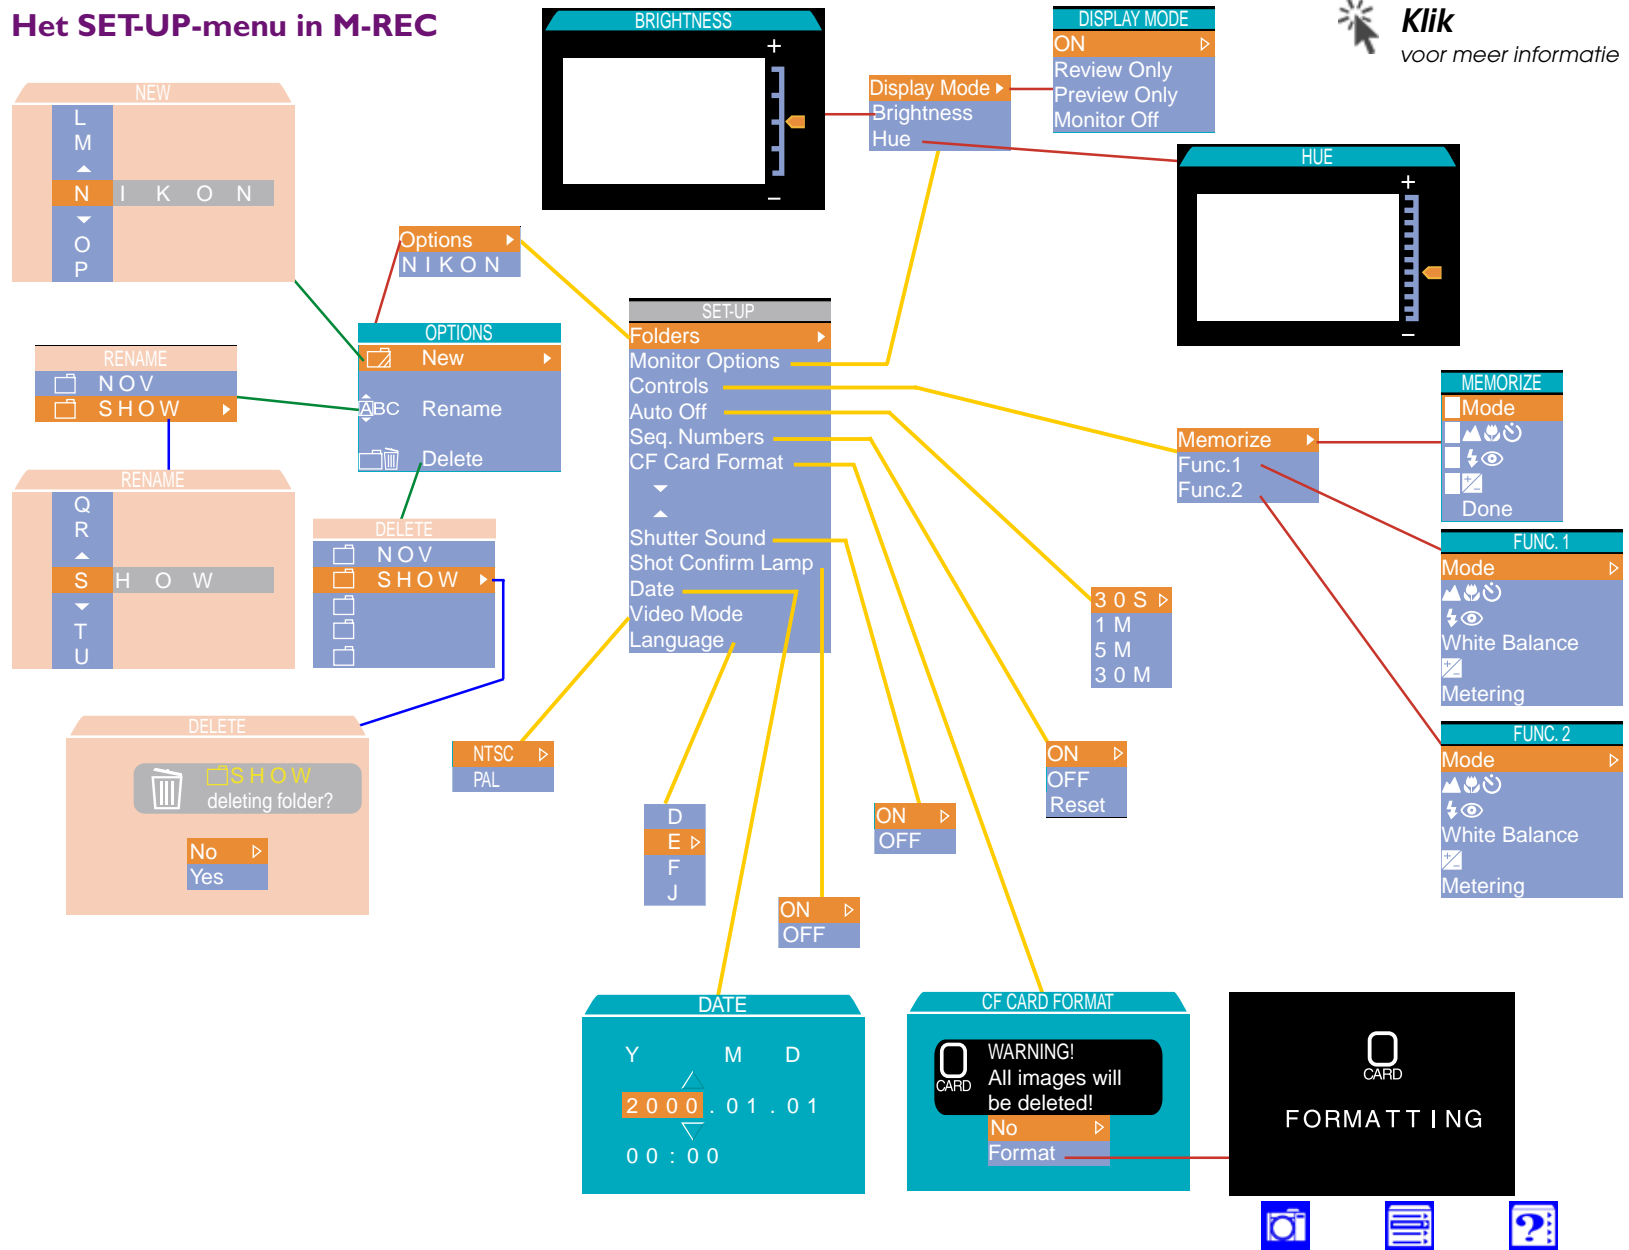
Het SET-UP-menu in M-REC

Klik
voor meer informatie

NEW
L
M
N I K O N
O
P

Options
N I K O N

OPTIONS
New
ABC Rename
Delete

RENAME
N O V
S H O W

RENAME
Q
R
S H O W
T
U

DELETE
N O V
S H O W

DELETE
S H O W
deleting folder?
No
Yes

BRIGHTNESS
+
−

DISPLAY MODE
ON
Review Only
Preview Only
Monitor Off

Display Mode
Brightness
Hue

HUE
+
−

SET-UP
Folders
Monitor Options
Controls
Auto Off
Seq. Numbers
CF Card Format
Shutter Sound
Shot Confirm Lamp
Date
Video Mode
Language

Memorize
Func.1
Func.2

MEMORIZE
Mode
Done

FUNC. 1
Mode
White Balance
Metering

FUNC. 2
Mode
White Balance
Metering

3 0 S
1 M
5 M
3 0 M

ON
OFF
Reset

NTSC
PAL

D
E
F
J

ON
OFF

ON
OFF

DATE
Y M D
2 0 0 0 . 0 1 . 0 1
0 0 : 0 0

CF CARD FORMAT
CARD
WARNING!
All images will be deleted!
No
Format

CARD
FORMATTING